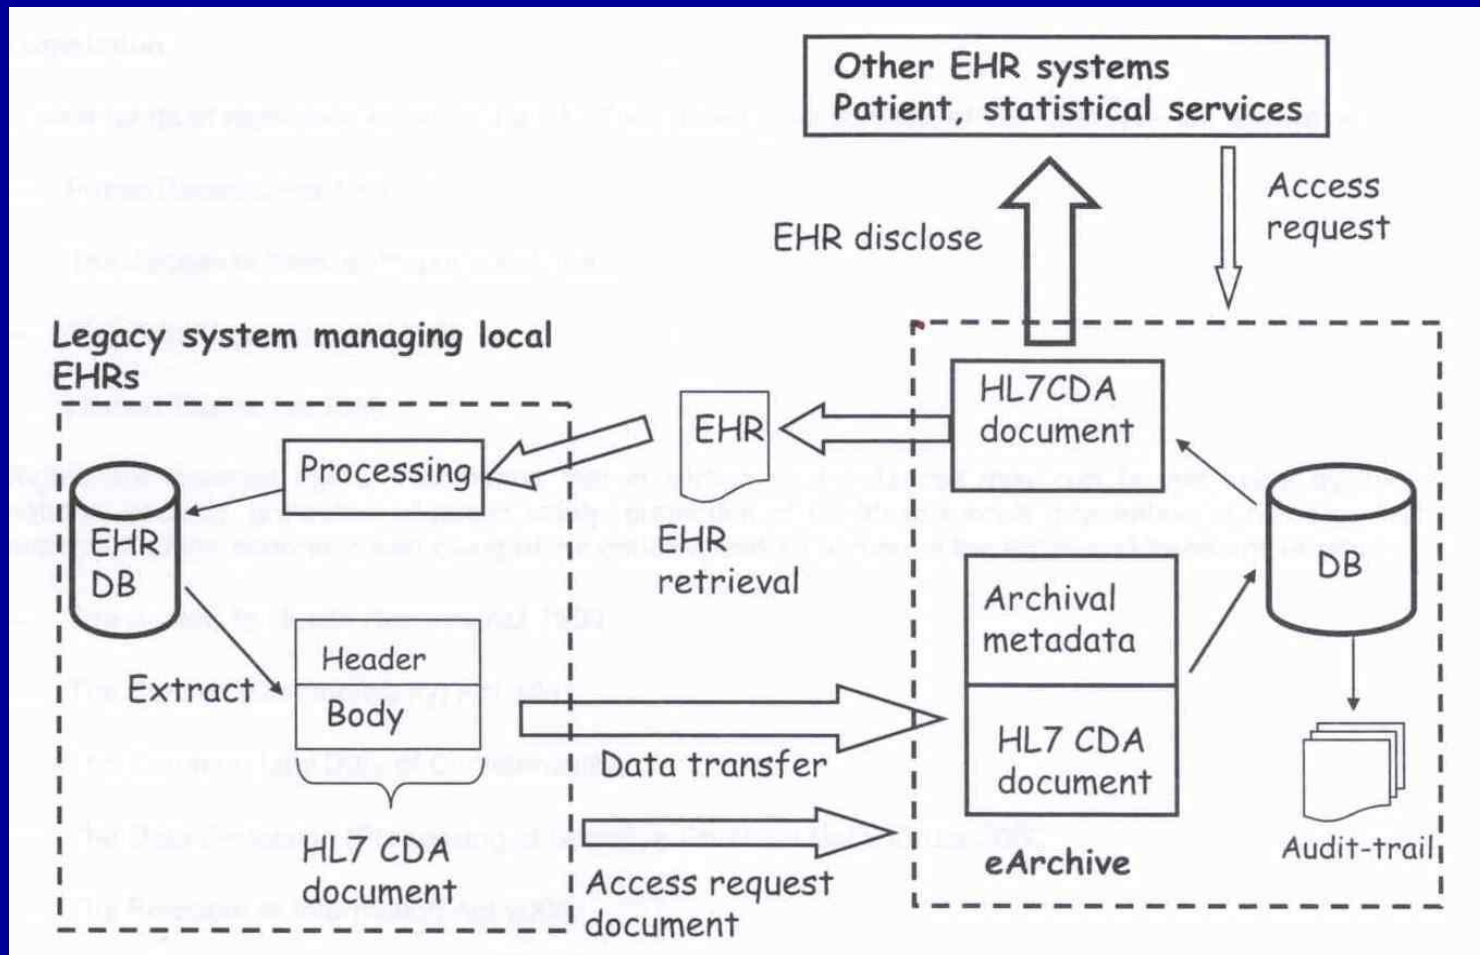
Other EHR systems
Patient, statistical services

Access request

EHR disclose

Legacy system managing local EHRs

EHR

HL7CDA document

Processing

EHR DB

EHR retrieval

DB

Archival metadata

Header

Body

Extract

HL7 CDA document

Data transfer

HL7 CDA document

Access request document

eArchive

Audit-trail